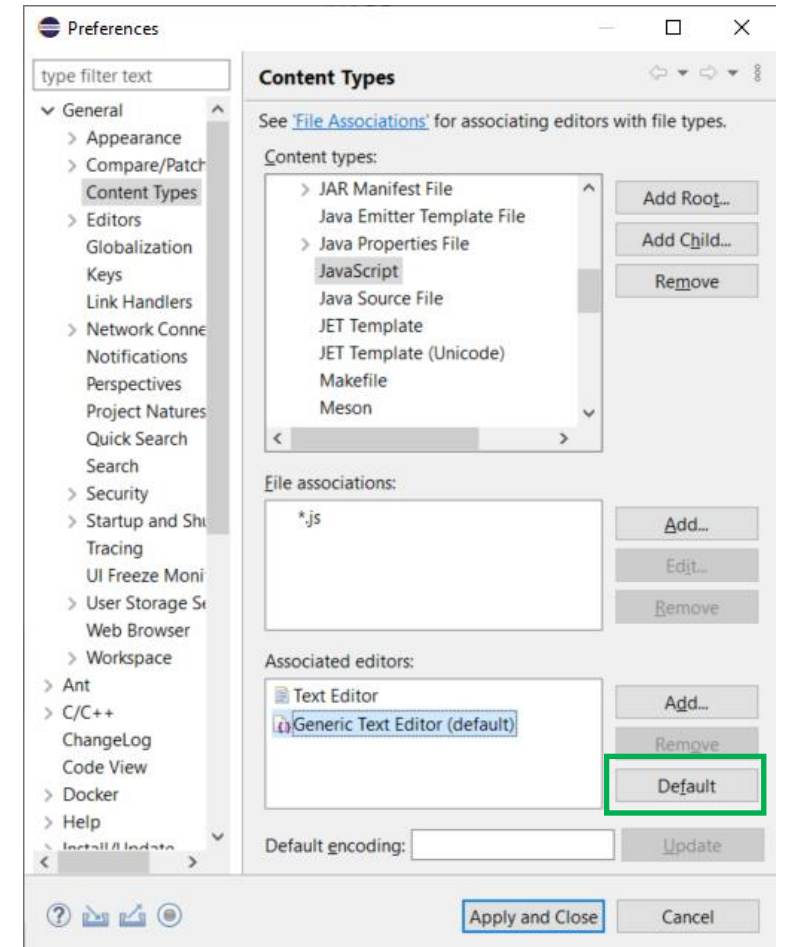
Preferences

type filter text

General
Appearance
Compare/Patch
Content Types
Editors
Globalization
Keys
Link Handlers
Network Conne
Notifications
Perspectives
Project Natures
Quick Search
Search
Security
Startup and Sh
Tracing
UI Freeze Moni
User Storage S
Web Browser
Workspace
Ant
C/C++
ChangeLog
Code View
Docker
Help
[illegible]

Content Types

See 'File Associations' for associating editors with file types.

Content types:
JAR Manifest File
Java Emitter Template File
Java Properties File
JavaScript
Java Source File
JET Template
JET Template (Unicode)
Makefile
Meson

Add Root...
Add Child...
Remove

File associations:
*.js

Add...
Edit...
Remove

Associated editors:
Text Editor
Generic Text Editor (default)

Add...
Remove
Default

Default encoding:
Update

Apply and Close
Cancel